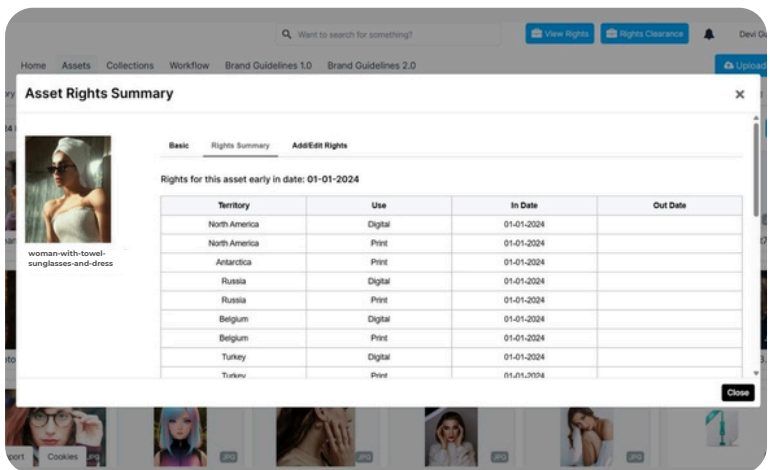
Want to search for something?

View Rights

Rights Clearance

Devi G

Home Assets Collections Workflow Brand Guidelines 1.0 Brand Guidelines 2.0

Upload

Asset Rights Summary

×

woman-with-towel-sunglasses-and-dress

Basic Rights Summary Add/Edit Rights

Rights for this asset early in date: 01-01-2024

| Territory | Use | In Date | Out Date |
|---|---|---|---|
| North America | Digital | 01-01-2024 | |
| North America | Print | 01-01-2024 | |
| Antarctica | Print | 01-01-2024 | |
| Russia | Digital | 01-01-2024 | |
| Russia | Print | 01-01-2024 | |
| Belgium | Digital | 01-01-2024 | |
| Belgium | Print | 01-01-2024 | |
| Turkey | Digital | 01-01-2024 | |
| Turkey | Print | 01-01-2024 | |

Close

Cookies

JPG

JPG

JPG

JPG

JPG